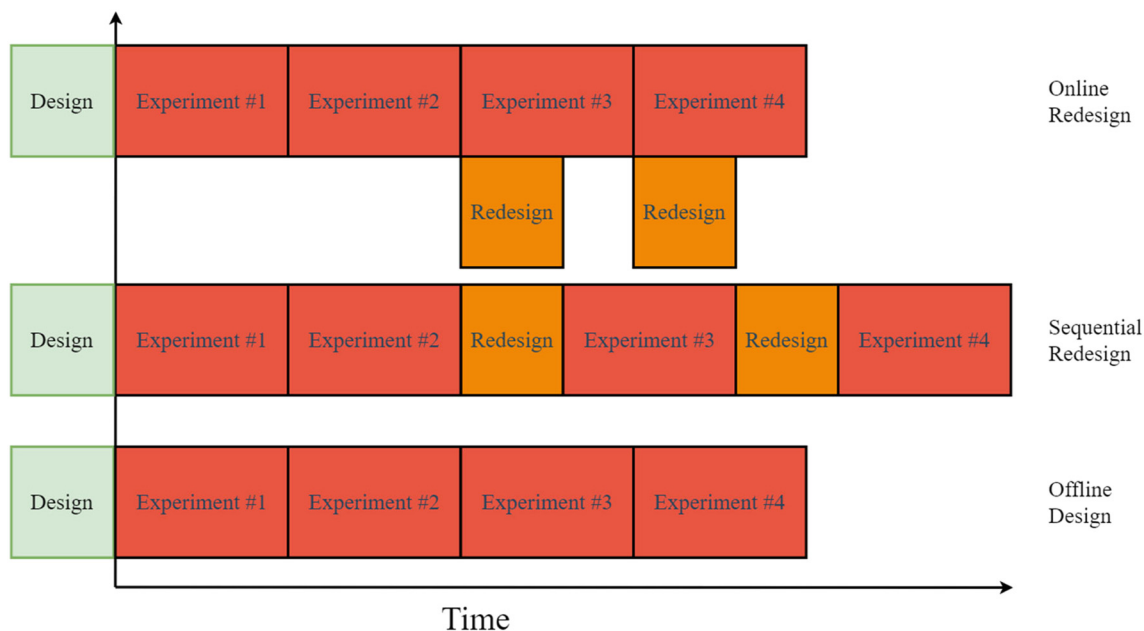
Design

Experiment #1

Experiment #2

Experiment #3

Experiment #4

Online Redesign

Redesign

Redesign

Design

Experiment #1

Experiment #2

Redesign

Experiment #3

Redesign

Experiment #4

Sequential Redesign

Design

Experiment #1

Experiment #2

Experiment #3

Experiment #4

Offline Design

Time